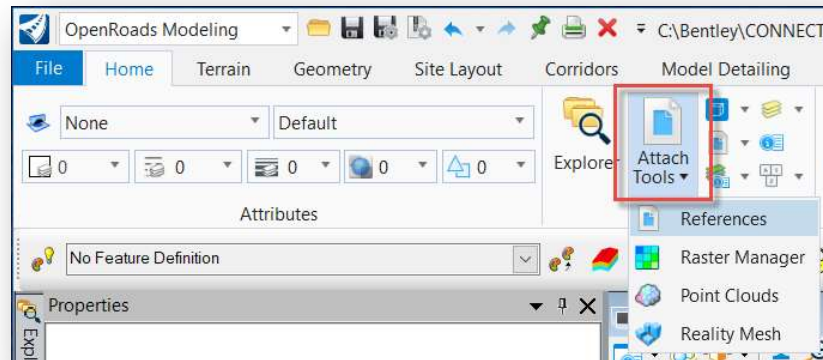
OpenRoads Modeling
C:\Bentley\CONNECT
File
Home
Terrain
Geometry
Site Layout
Corridors
Model Detailing
None
Default
0
0
0
0
0
Attributes
Explorer
Attach Tools
References
Raster Manager
Point Clouds
Reality Mesh
No Feature Definition
Properties
Expl